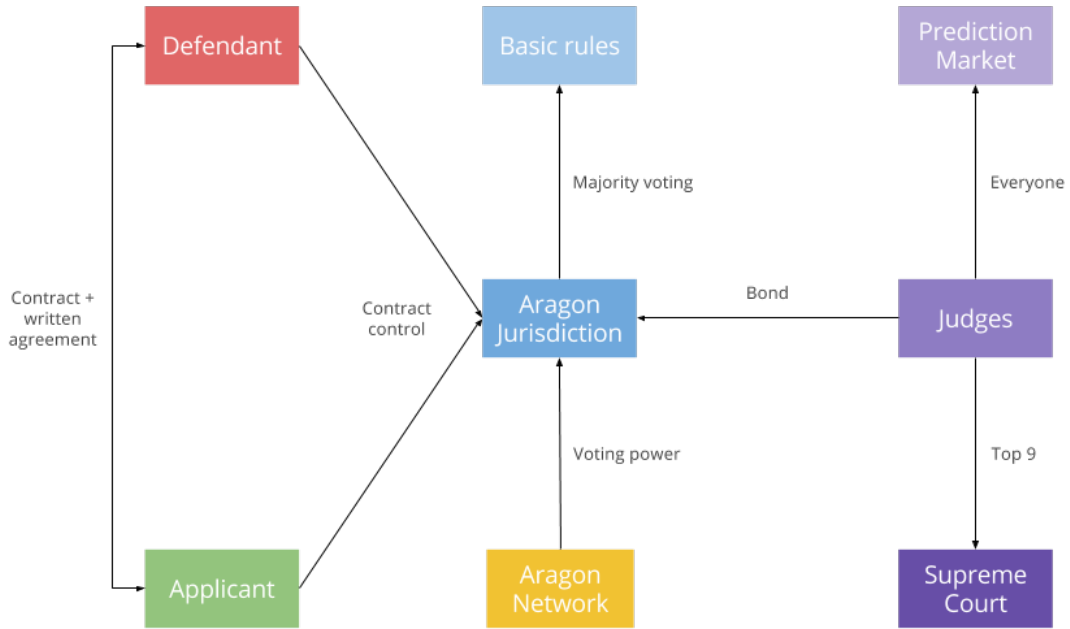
Defendant

Basic rules

Prediction Market

Majority voting

Everyone

Contract + written agreement

Contract control

Aragon Jurisdiction

Bond

Judges

Voting power

Top 9

Applicant

Aragon Network

Supreme Court